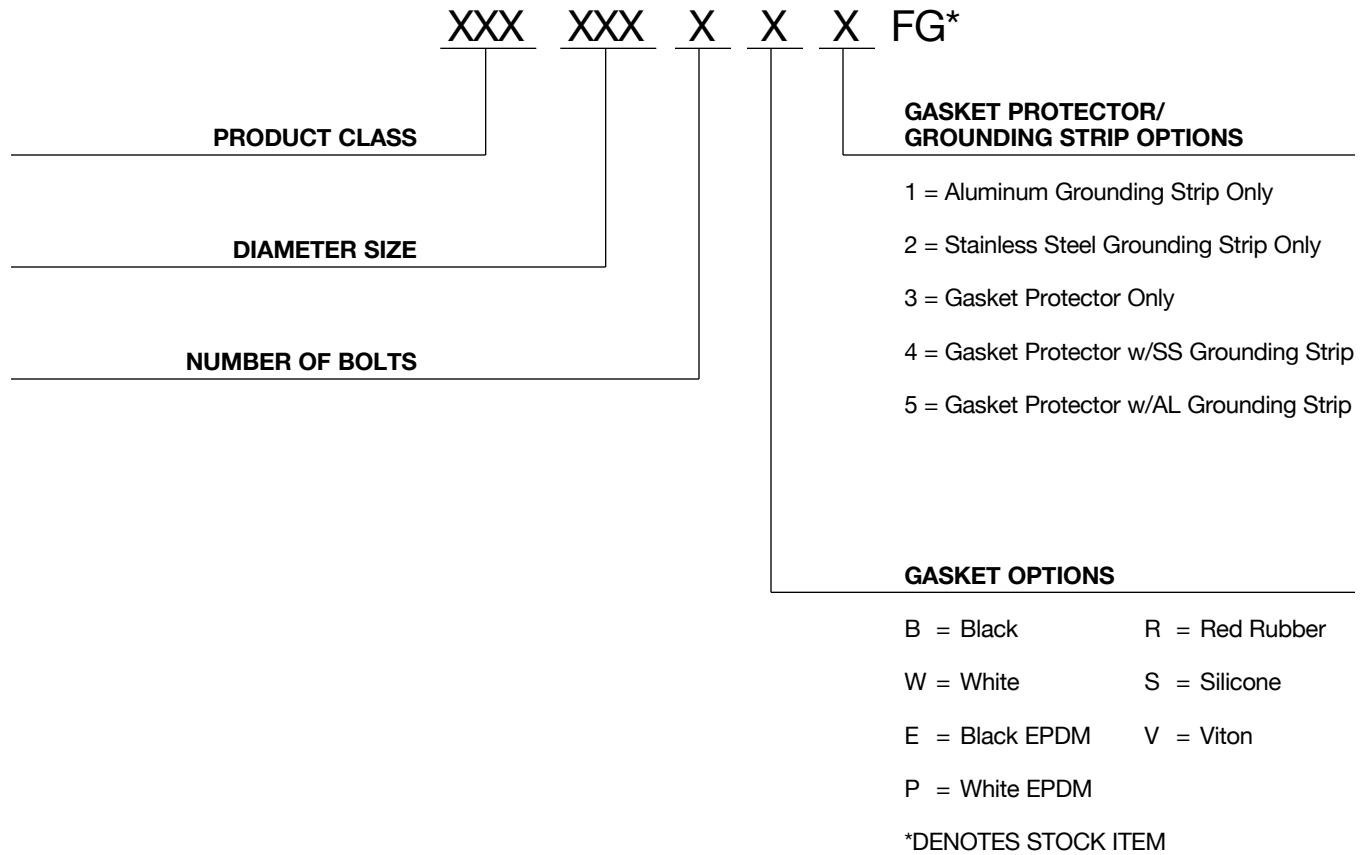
XXX XXX X X X FG*

PRODUCT CLASS

DIAMETER SIZE

NUMBER OF BOLTS

GASKET PROTECTOR/
GROUNDING STRIP OPTIONS

1 = Aluminum Grounding Strip Only

2 = Stainless Steel Grounding Strip Only

3 = Gasket Protector Only

4 = Gasket Protector w/SS Grounding Strip

5 = Gasket Protector w/AL Grounding Strip

GASKET OPTIONS

B = Black

R = Red Rubber

W = White

S = Silicone

E = Black EPDM

V = Viton

P = White EPDM

*DENOTES STOCK ITEM